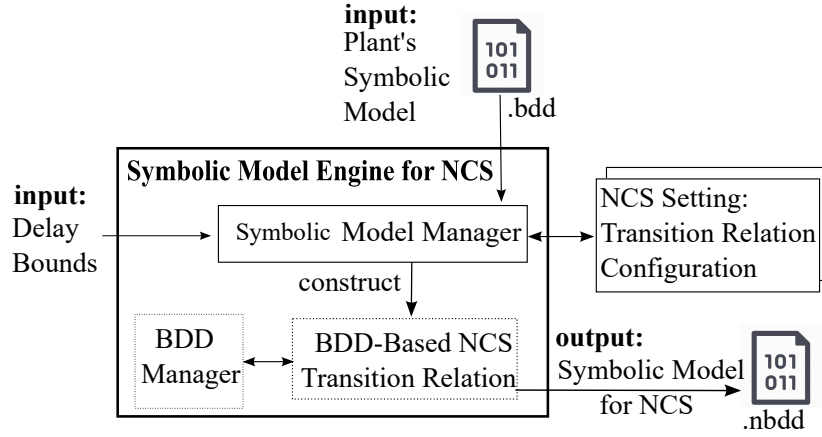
input:
Plant's
Symbolic
Model

101
011
.bdd

Symbolic Model Engine for NCS

input:
Delay
Bounds

Symbolic Model Manager

NCS Setting:
Transition Relation
Configuration

construct

BDD
Manager

BDD-Based NCS
Transition Relation

output:
Symbolic Model
for NCS

101
011
.nbdd